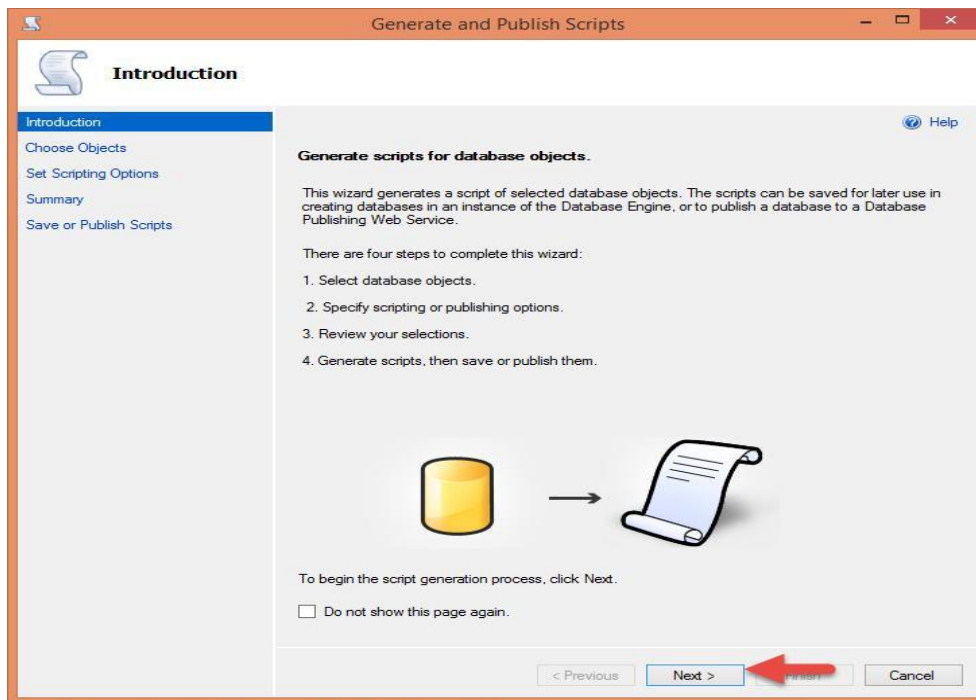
Generate and Publish Scripts

Introduction

Introduction
Choose Objects
Set Scripting Options
Summary
Save or Publish Scripts

Help

Generate scripts for database objects.

This wizard generates a script of selected database objects. The scripts can be saved for later use in creating databases in an instance of the Database Engine, or to publish a database to a Database Publishing Web Service.

There are four steps to complete this wizard:

1. Select database objects.

2. Specify scripting or publishing options.

3. Review your selections.

4. Generate scripts, then save or publish them.

To begin the script generation process, click Next.

Do not show this page again.

< Previous
Next >
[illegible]
Cancel